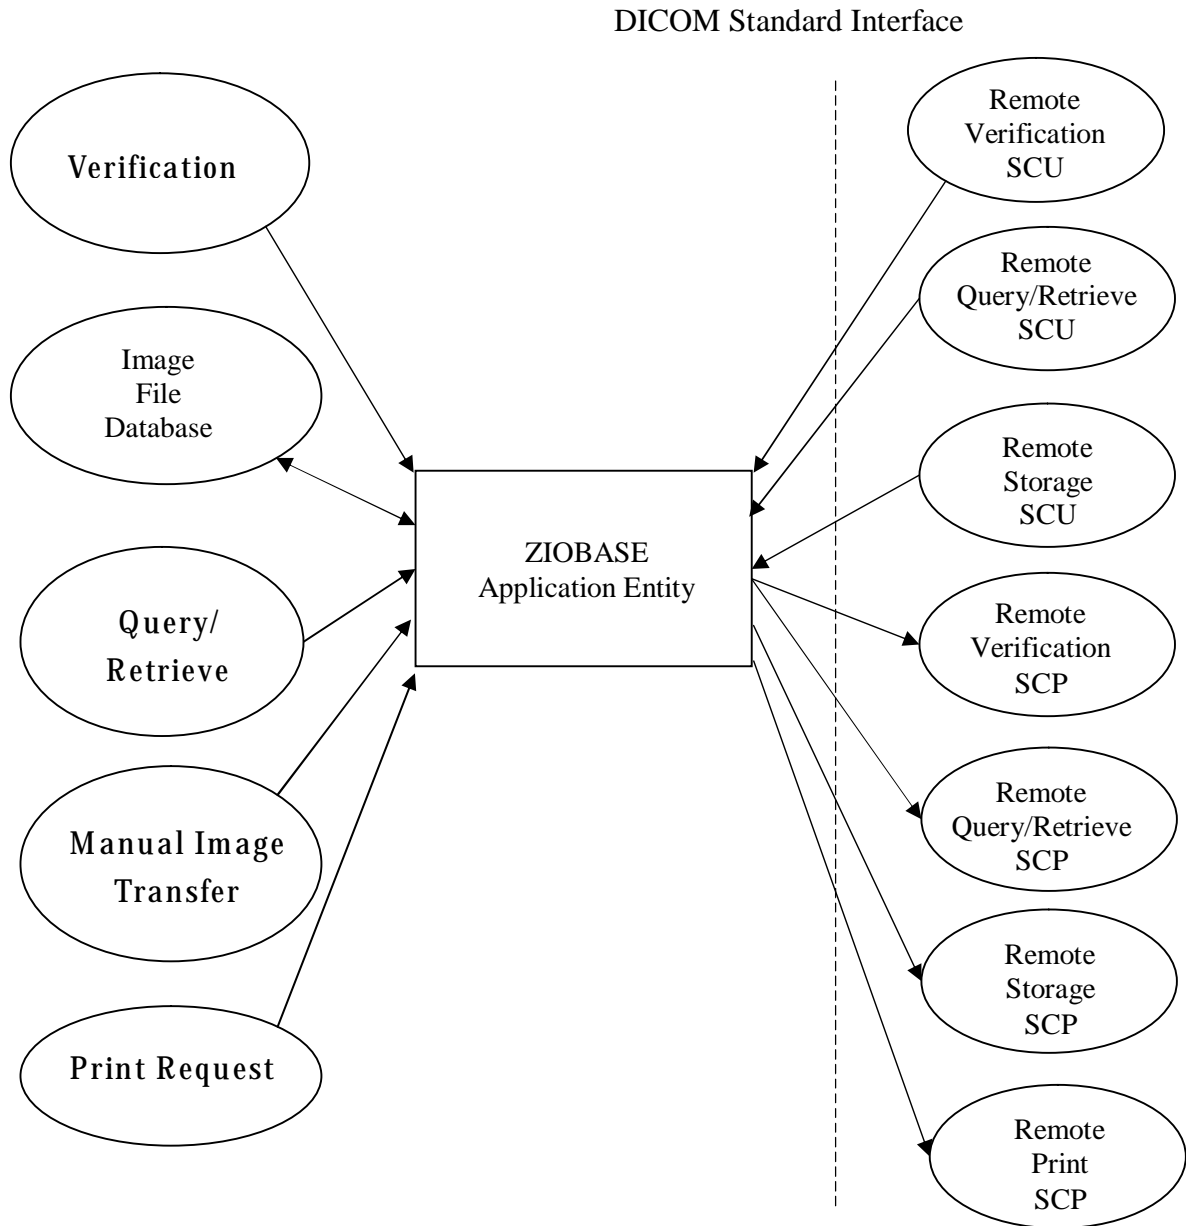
DICOM Standard Interface

Verification

Image File Database

Query/ Retrieve

Manual Image Transfer

Print Request

ZIOBASE Application Entity

Remote Verification SCU

Remote Query/Retrieve SCU

Remote Storage SCU

Remote Verification SCP

Remote Query/Retrieve SCP

Remote Storage SCP

Remote Print SCP